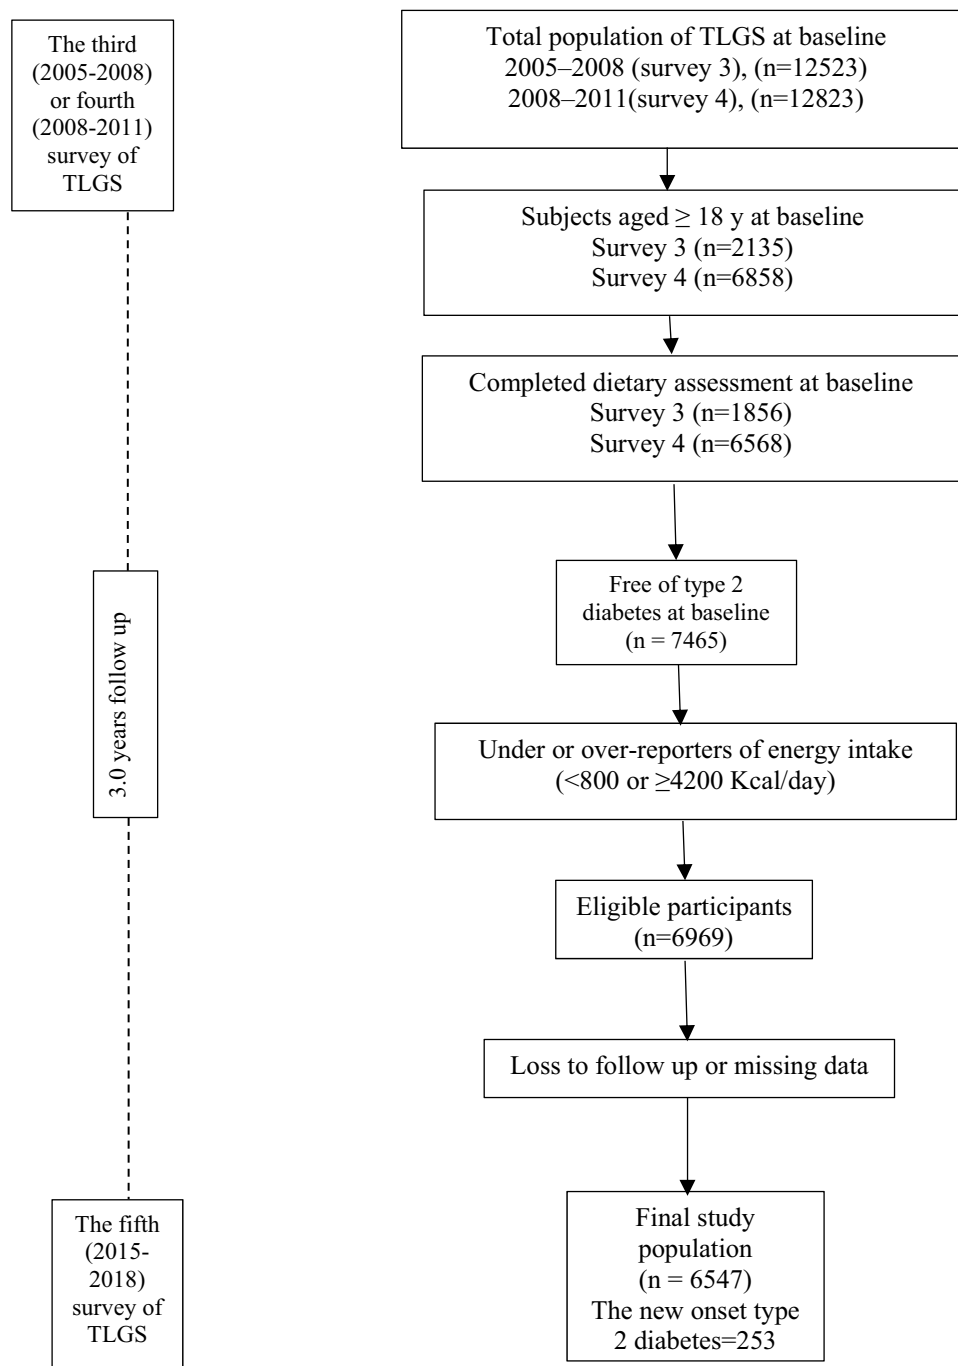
The third (2005-2008) or fourth (2008-2011) survey of TLGS

Total population of TLGS at baseline
2005–2008 (survey 3), (n=12523)
2008–2011(survey 4), (n=12823)

Subjects aged ≥ 18 y at baseline
Survey 3 (n=2135)
Survey 4 (n=6858)

Completed dietary assessment at baseline
Survey 3 (n=1856)
Survey 4 (n=6568)

3.0 years follow up

Free of type 2 diabetes at baseline
(n = 7465)

Under or over-reporters of energy intake
(<800 or ≥4200 Kcal/day)

Eligible participants
(n=6969)

Loss to follow up or missing data

The fifth (2015-2018) survey of TLGS

Final study population
(n = 6547)
The new onset type 2 diabetes=253